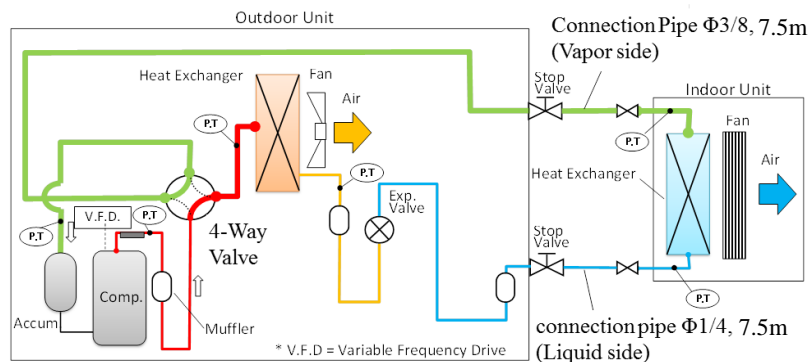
Outdoor Unit

Connection Pipe Φ3/8, 7.5m
(Vapor side)

Heat Exchanger

Fan

Air

P,T

Stop Valve

Indoor Unit

Fan

P,T

Air

Heat Exchanger

P,T

Exp. Valve

P,T

V.F.D.

P,T

4-Way Valve

Stop Valve

P,T

Comp.

Accum

Muffler

P,T

connection pipe Φ1/4, 7.5m
(Liquid side)

* V.F.D = Variable Frequency Drive